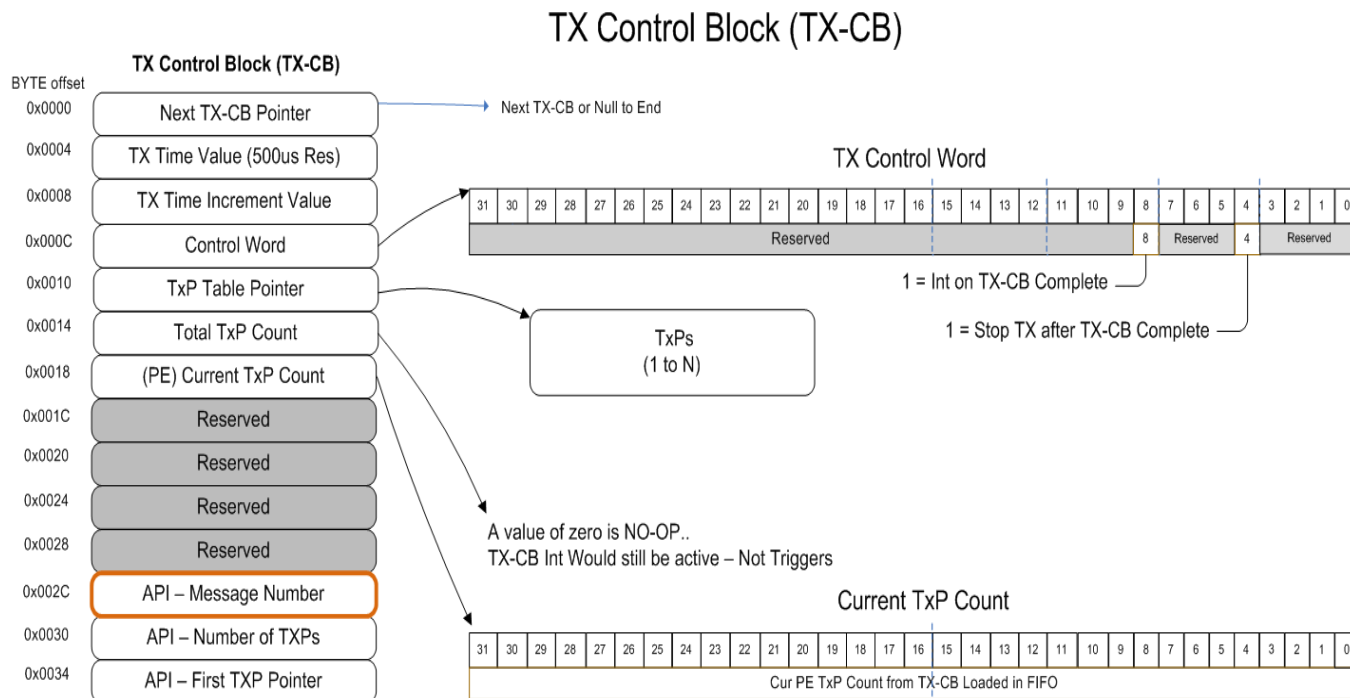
TX Control Block (TX-CB)

TX Control Block (TX-CB)

BYTE offset

| | |
|---|---|
| 0x0000 | Next TX-CB Pointer |
| 0x0004 | TX Time Value (500us Res) |
| 0x0008 | TX Time Increment Value |
| 0x000C | Control Word |
| 0x0010 | TxP Table Pointer |
| 0x0014 | Total TxP Count |
| 0x0018 | (PE) Current TxP Count |
| 0x001C | Reserved |
| 0x0020 | Reserved |
| 0x0024 | Reserved |
| 0x0028 | Reserved |
| 0x002C | API – Message Number |
| 0x0030 | API – Number of TXPs |
| 0x0034 | API – First TXP Pointer |

Next TX-CB or Null to End

TX Control Word

| 31 | 30 | 29 | 28 | 27 | 26 | 25 | 24 | 23 | 22 | 21 | 20 | 19 | 18 | 17 | 16 | 15 | 14 | 13 | 12 | 11 | 10 | 9 | 8 | 7 | 6 | 5 | 4 | 3 | 2 | 1 | 0 |
|---|---|---|---|---|---|---|---|---|---|---|---|---|---|---|---|---|---|---|---|---|---|---|---|---|---|---|---|---|---|---|---|
| Reserved | | | | | | | | | | | | | | | | | | | | | | | 8 | Reserved | | | 4 | Reserved | | | |

1 = Int on TX-CB Complete

1 = Stop TX after TX-CB Complete

TxPs
(1 to N)

A value of zero is NO-OP..
TX-CB Int Would still be active – Not Triggers

Current TxP Count

| 31 | 30 | 29 | 28 | 27 | 26 | 25 | 24 | 23 | 22 | 21 | 20 | 19 | 18 | 17 | 16 | 15 | 14 | 13 | 12 | 11 | 10 | 9 | 8 | 7 | 6 | 5 | 4 | 3 | 2 | 1 | 0 |
|---|---|---|---|---|---|---|---|---|---|---|---|---|---|---|---|---|---|---|---|---|---|---|---|---|---|---|---|---|---|---|---|
| Cur PE TxP Count from TX-CB Loaded in FIFO | | | | | | | | | | | | | | | | | | | | | | | | | | | | | | | |